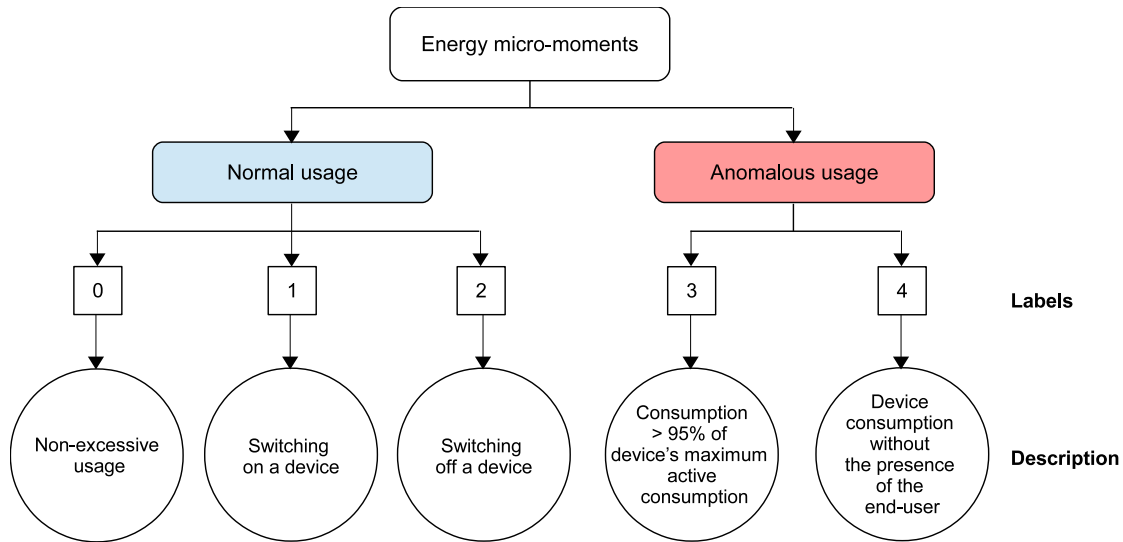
Energy micro-moments

Normal usage

Anomalous usage

0

1

2

3

4

Labels

Non-excessive usage

Switching on a device

Switching off a device

Consumption > 95% of device's maximum active consumption

Device consumption without the presence of the end-user

Description